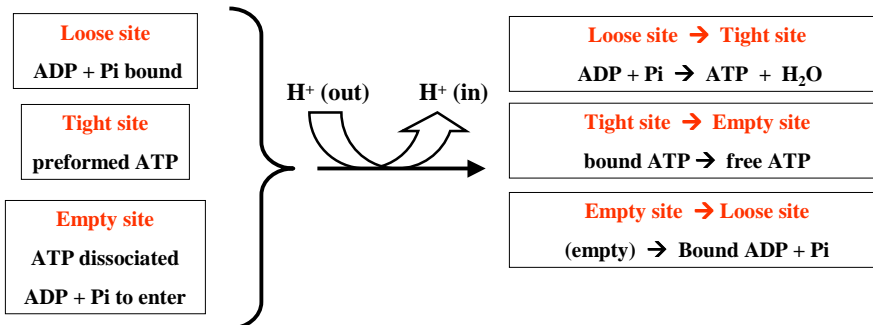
Loose site
ADP + Pi bound

Tight site
preformed ATP

Empty site
ATP dissociated
ADP + Pi to enter

$H^+$ (out)

$H^+$ (in)

Loose site → Tight site
ADP + Pi → ATP + $H_2O$

Tight site → Empty site
bound ATP → free ATP

Empty site → Loose site
(empty) → Bound ADP + Pi